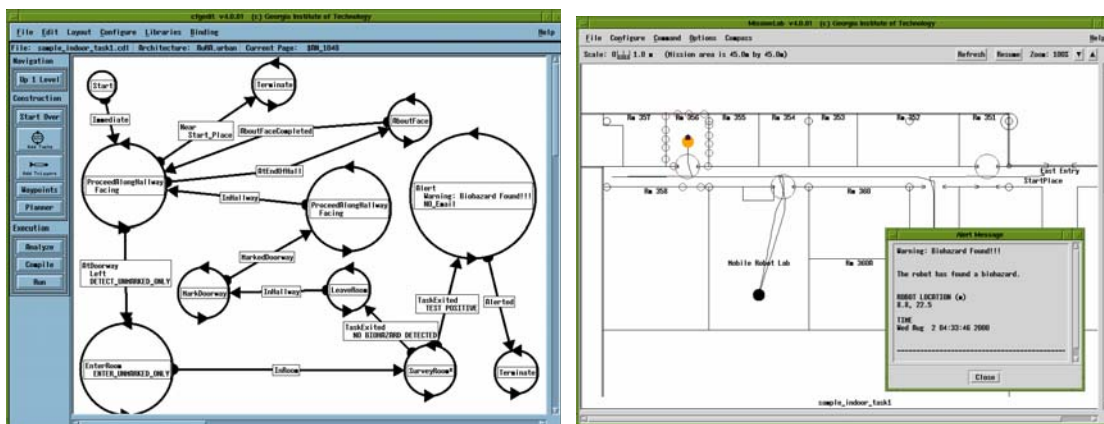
cfgedit v4.0.01 (c) Georgia Institute of Technology

File Edit Layout Configure Libraries Binding Help

File: sample_indoor_task1.cdl Architecture: AuRA.urban Current Page: $AN_1045

Navigation

Up 1 Level

Construction

Start Over

Add Tasks

Add Triggers

Waypoints

Planner

Execution

Analyze

Compile

Run

Start

Immediate

Terminate

Near Start_Place

AboutFaceCompleted

AboutFace

ProceedAlongHallway Facing

AtEndOfHall

ProceedAlongHallway Facing

InHallway

Alert Warning: Biohazard Found!!! NO_Email

AtDoorway Left DETECT_UNMARKED_ONLY

MarkedDoorway

MarkDoorway

InHallway

LeaveRoom

TaskExited TEST POSITIVE

Alerted

TaskExited NO BIOHAZARD DETECTED

EnterRoom ENTER_UNMARKED_ONLY

InRoom

SurveyRoom*

Terminate

MissionLab v4.0.01 (c) Georgia Institute of Technology

File Configure Command Options Compass Help

Scale: 1.0 m (Mission area is 45.0m by 45.0m)

Refresh Resume Zone: 10GS

Rm 357 Rm 356 Rm 355 Rm 354 Rm 353 Rm 352 Rm 351

East Entry StartPlace

Rm 358 Rm 360

Mobile Robot Lab Rm 360B

Alert Message

Warning: Biohazard Found!!!

The robot has found a biohazard.

ROBOT LOCATION (m) 8.8, 22.5

TIME Wed Aug 2 04:33:46 2000

Close

sample_indoor_task1